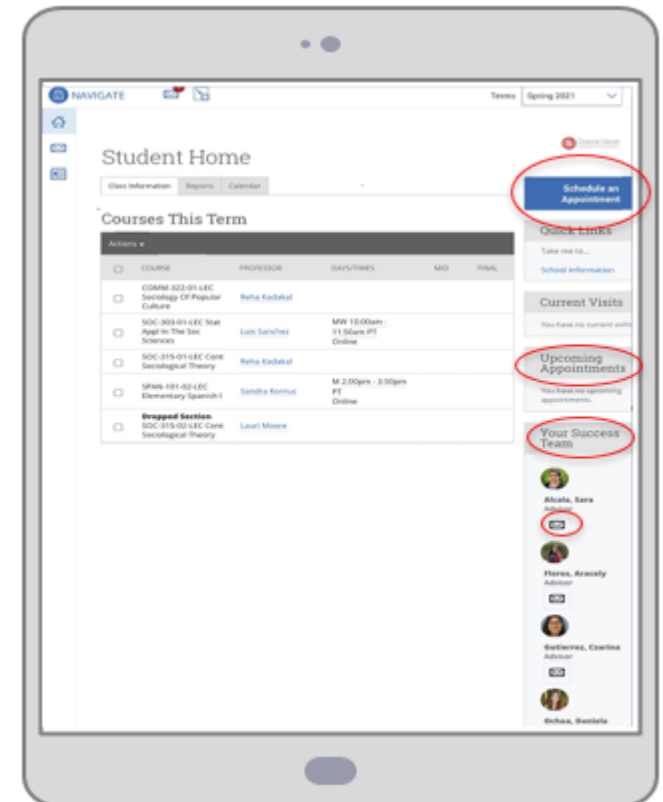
NAVIGATE

Term: Spring 2021

Student Home

Class Information | Reports | Calendar

Courses This Term

Actions ▾

| | COURSE | PROFESSOR | DAYS/TIMES | MID | FINAL |
|---|---|---|---|---|---|
| | COMM-322-01-LEC Sociology Of Popular Culture | Reha Kadakal | | | |
| | SOC-303-01-LEC Stat Appl In The Soc Sciences | Luis Sanchez | MW 10:00am - 11:50am PT Online | | |
| | SOC-315-01-LEC Cont Sociological Theory | Reha Kadakal | | | |
| | SPAN-101-02-LEC Elementary Spanish I | Sandra Kornuc | M 2:00pm - 3:50pm PT Online | | |
| | Dropped Section SOC-315-02-LEC Cont Sociological Theory | Lauri Moore | | | |

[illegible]

Schedule an Appointment

Quick Links

Take me to...

School Information

Current Visits

You have no current visits

Upcoming Appointments

You have no upcoming appointments.

Your Success Team

Alcala, Sara
Advisor

Flores, Aracely

Gutierrez, Czarina
Advisor

Ochoa, Daniela